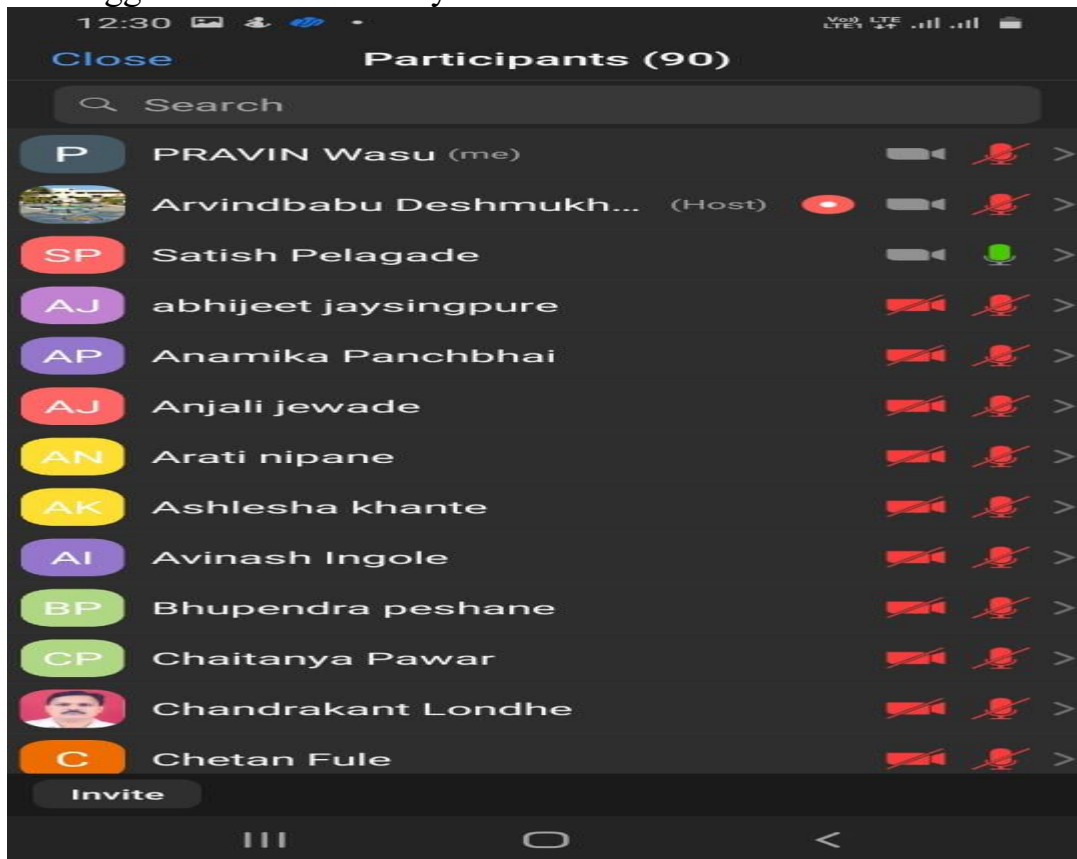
12:30

Vo) LTE LTE1 ↓↑

Close

Participants (90)

Search

P PRAVIN Wasu (me)

Arvindbabu Deshmukh... (Host)

SP Satish Pelagade

AJ abhijeet jaysingpure

AP Anamika Panchbhai

AJ Anjali jewade

AN Arati nipane

AK Ashlesha khante

AI Avinash Ingole

BP Bhupendra peshane

CP Chaitanya Pawar

Chandrakant Londhe

C Chetan Fule

Invite